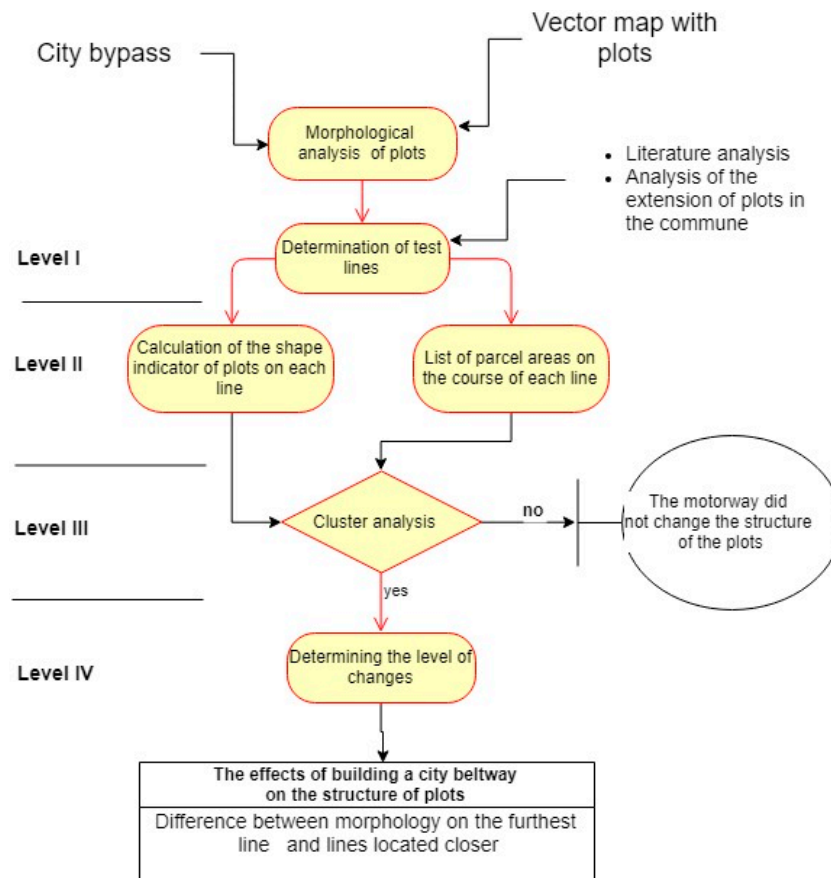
City bypass

Vector map with plots

Morphological analysis of plots

• Literature analysis
• Analysis of the extension of plots in the commune

Level I

Determination of test lines

Level II

Calculation of the shape indicator of plots on each line

List of parcel areas on the course of each line

Level III

Cluster analysis

no

The motorway did not change the structure of the plots

yes

Level IV

Determining the level of changes

The effects of building a city beltway on the structure of plots

Difference between morphology on the furthest line and lines located closer